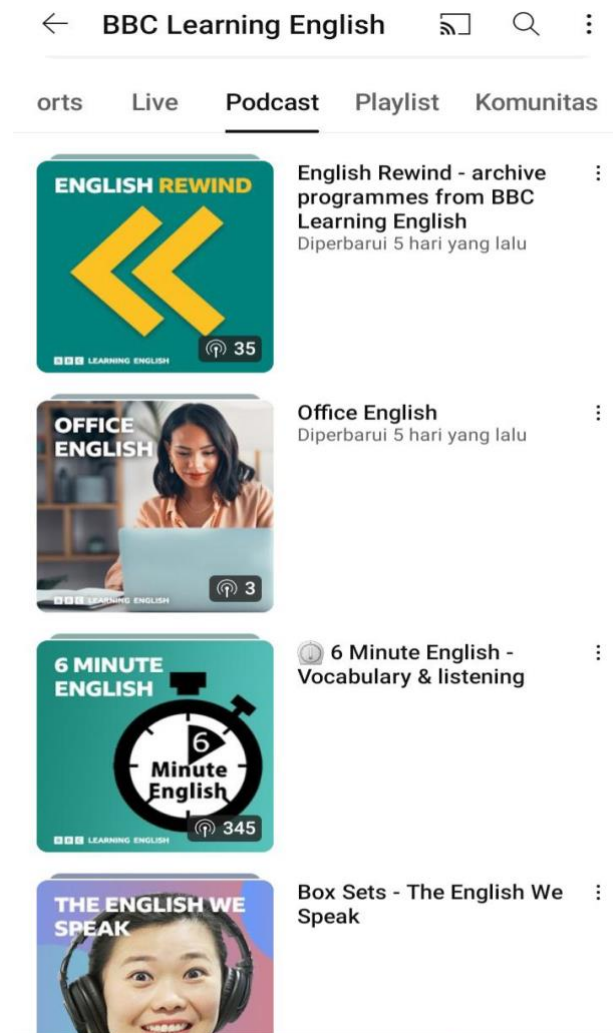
BBC Learning English

orts Live Podcast Playlist Komunitas

ENGLISH REWIND

BBC LEARNING ENGLISH

35

English Rewind - archive programmes from BBC Learning English
Diperbarui 5 hari yang lalu

OFFICE ENGLISH

BBC LEARNING ENGLISH

3

Office English
Diperbarui 5 hari yang lalu

6 MINUTE ENGLISH

6 Minute English

BBC LEARNING ENGLISH

345

6 Minute English - Vocabulary & listening

THE ENGLISH WE SPEAK

Box Sets - The English We Speak